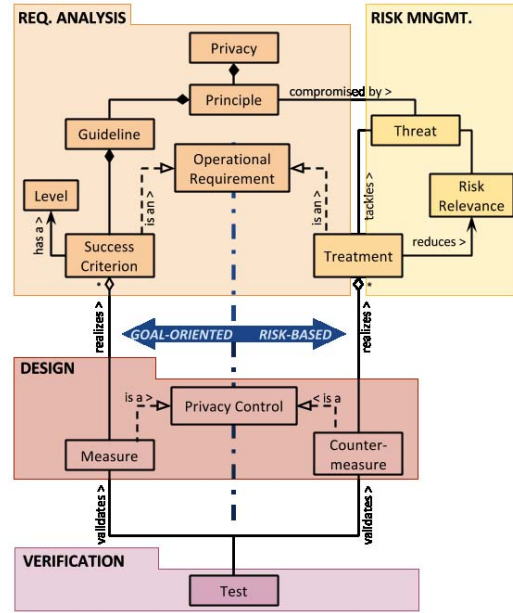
REQ. ANALYSIS

RISK MNGMT.

Privacy

Principle

compromised by >

Guideline

Operational Requirement

Threat

Level

has a >

is an >

is an >

tackles >

Risk Relevance

Success Criterion

Treatment

reduces >

*

*

realizes >

GOAL-ORIENTED

RISK-BASED

realizes >

DESIGN

is a >

Privacy Control

< is a

Measure

Counter-measure

validates >

validates >

VERIFICATION

Test